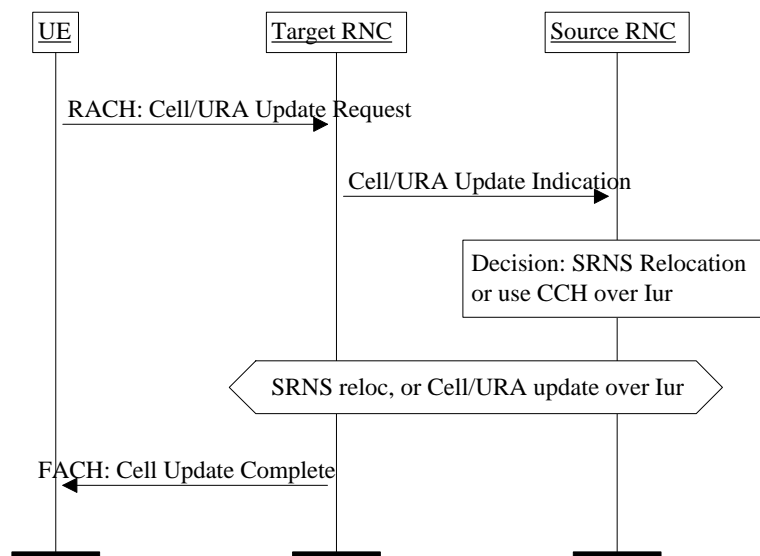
UE

Target RNC

Source RNC

RACH: Cell/URA Update Request

Cell/URA Update Indication

Decision: SRNS Relocation or use CCH over Iur

SRNS reloc, or Cell/URA update over Iur

FACH: Cell Update Complete